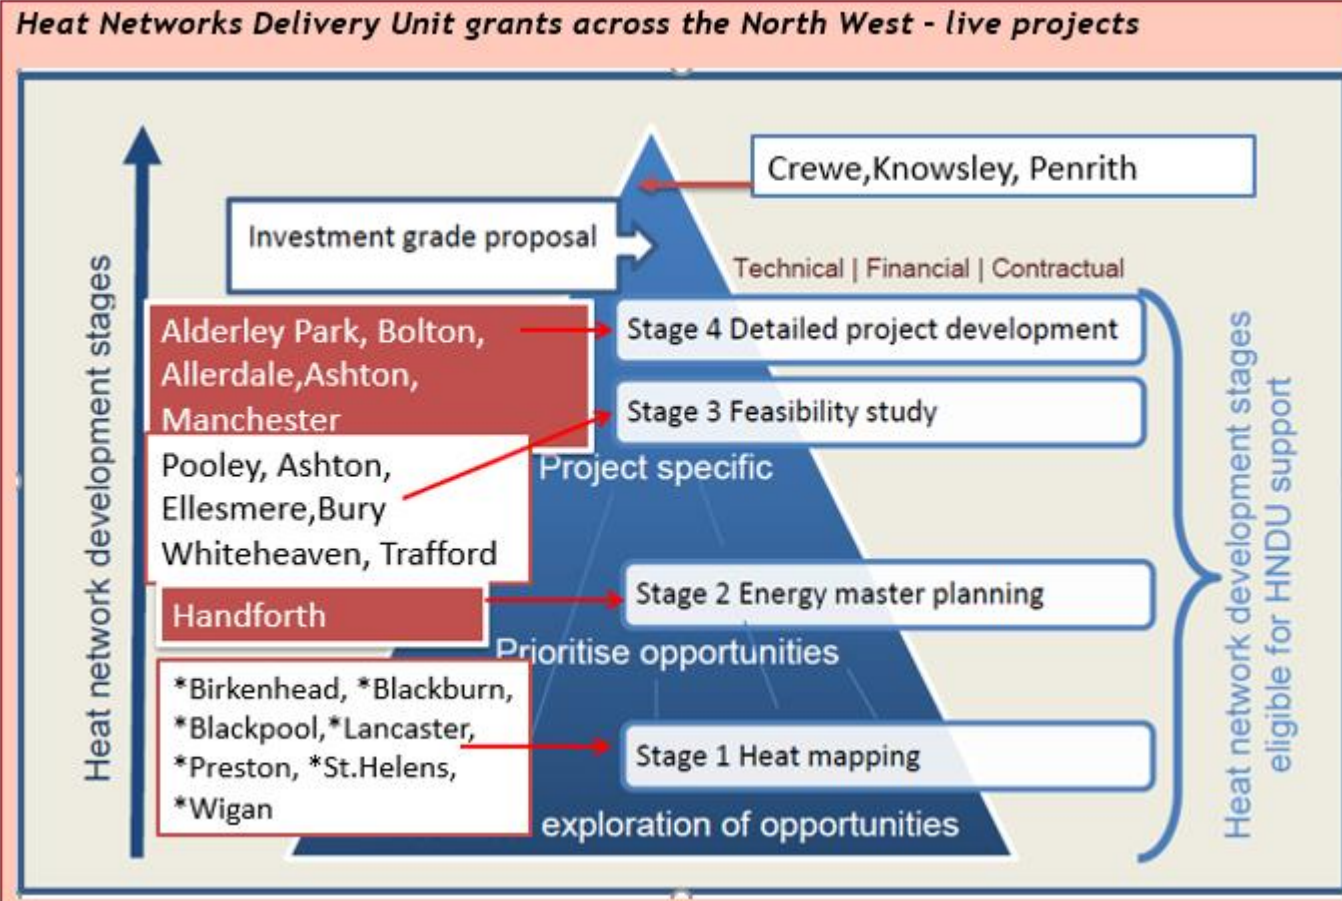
Heat Networks Delivery Unit grants across the North West - live projects

Heat network development stages

Crewe,Knowsley, Penrith

Investment grade proposal

Technical | Financial | Contractual

Alderley Park, Bolton, Allerdale,Ashton, Manchester

Stage 4 Detailed project development

Stage 3 Feasibility study

Pooley, Ashton, Ellesmere,Bury Whiteheaven, Trafford

Project specific

Handforth

Stage 2 Energy master planning

Prioritise opportunities

*Birkenhead, *Blackburn, *Blackpool,*Lancaster, *Preston, *St.Helens, *Wigan

Stage 1 Heat mapping

exploration of opportunities

Heat network development stages eligible for HNDU support